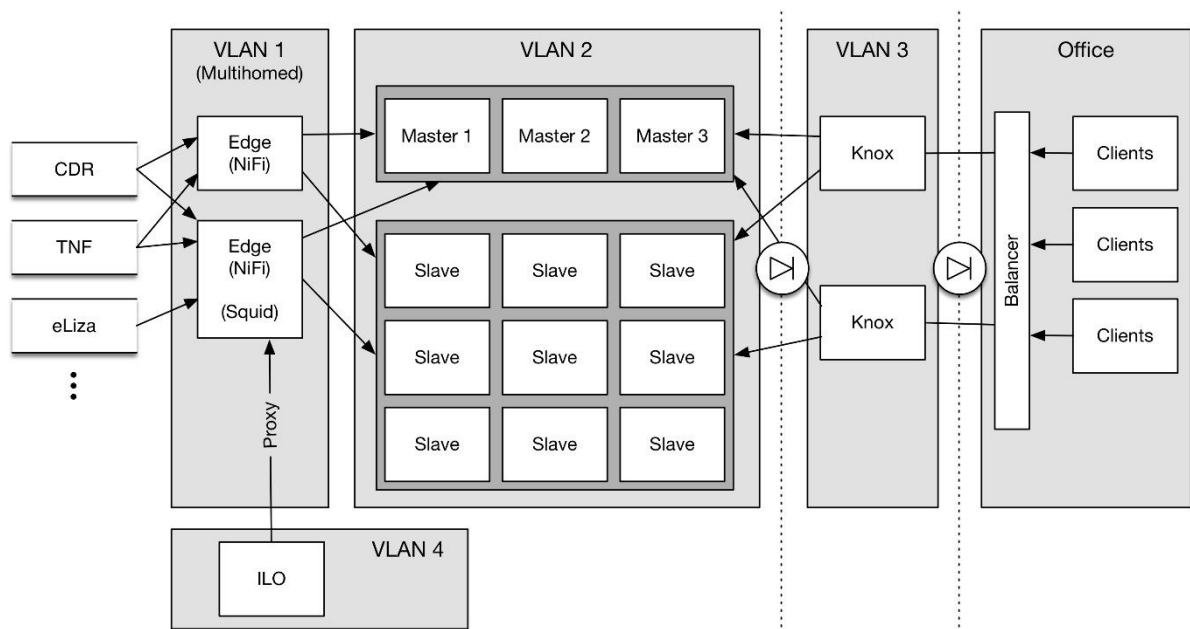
VLAN 1
(Multihomed)

VLAN 2

VLAN 3

Office

CDR

TNF

eLiza

⋮

Edge
(NiFi)

Edge
(NiFi)

(Squid)

Proxy

Master 1

Master 2

Master 3

Slave

Slave

Slave

Slave

Slave

Slave

Slave

Slave

Slave

Knox

Knox

Balancer

Clients

Clients

Clients

VLAN 4

ILO